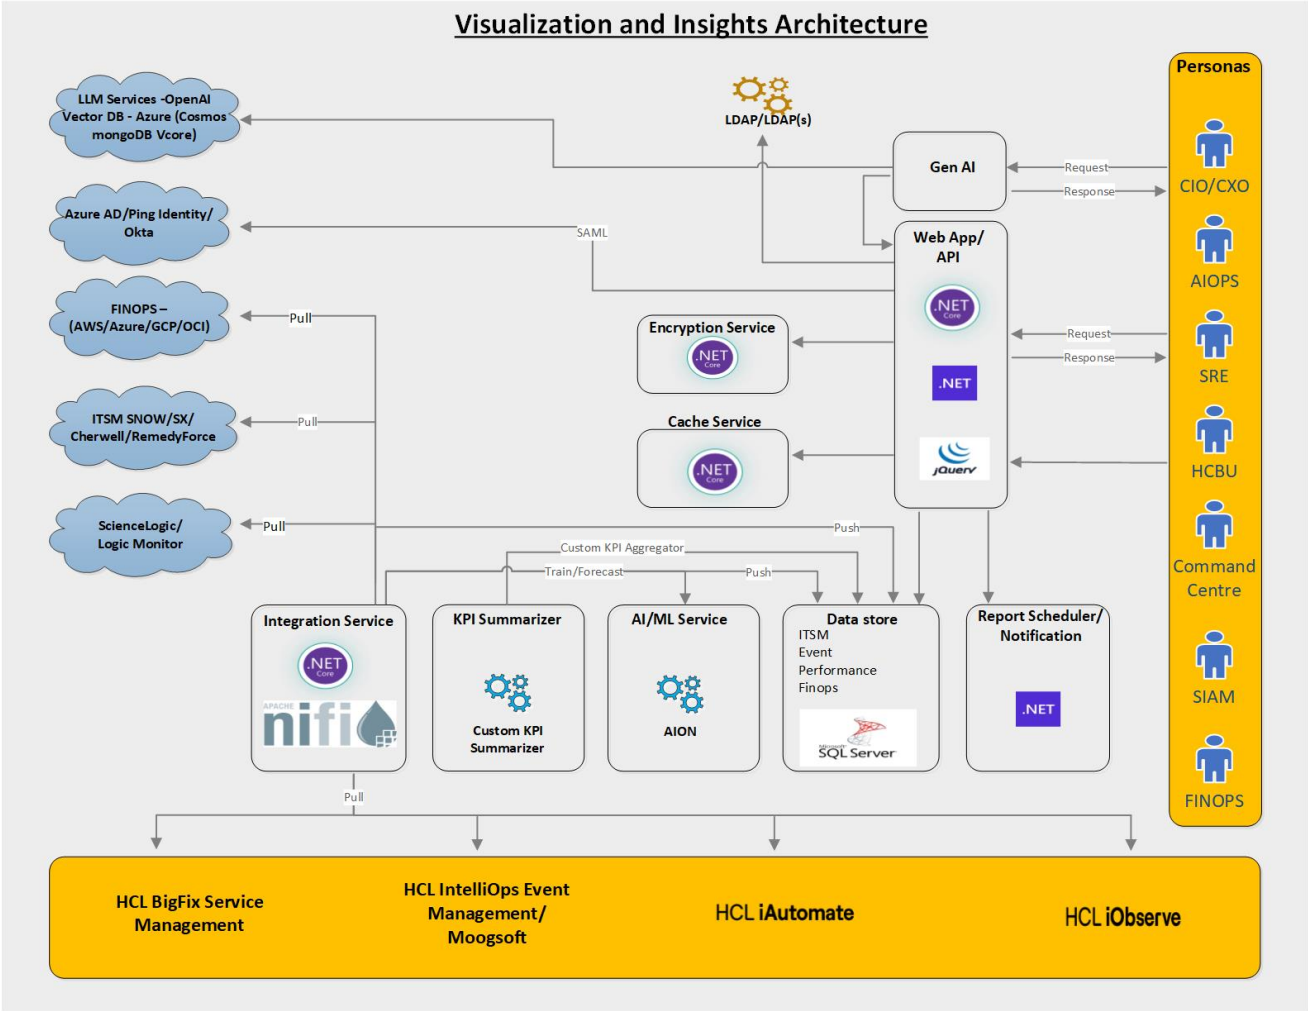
Visualization and Insights Architecture

LLM Services -OpenAI Vector DB - Azure (Cosmos mongoDB Vcore)

Azure AD/Ping Identity/ Okta

FINOPS – (AWS/Azure/GCP/OCI)

ITSM SNOW/SX/ Cherwell/RemedyForce

ScienceLogic/ Logic Monitor

LDAP/LDAP(s)

Gen AI

Web App/ API

.NET Core

.NET

jQuery

SAML

Pull

Pull

Pull

Encryption Service

.NET Core

Cache Service

.NET Core

Request

Response

Request

Response

Personas

CIO/CXO

AIOPS

SRE

HCBU

Command Centre

SIAM

FINOPS

Push

Custom KPI Aggregator

Train/Forecast

Push

Integration Service

.NET Core

APACHE nifi

KPI Summarizer

Custom KPI Summarizer

AI/ML Service

AION

Data store

ITSM
Event
Performance
Finops

Microsoft SQL Server

Report Scheduler/ Notification

.NET

Pull

HCL BigFix Service Management

HCL IntelliOps Event Management/ Moogsoft

HCL iAutomate

HCL iObserve